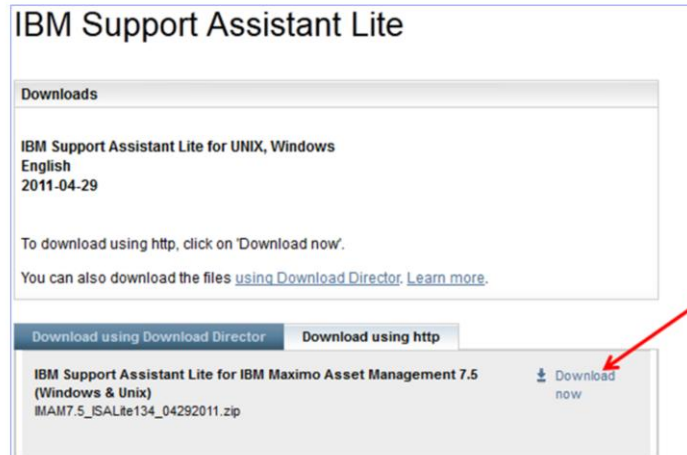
IBM Support Assistant Lite

Downloads

IBM Support Assistant Lite for UNIX, Windows
English
2011-04-29

To download using http, click on 'Download now'.

You can also download the files using Download Director. Learn more.

Download using Download Director

Download using http

IBM Support Assistant Lite for IBM Maximo Asset Management 7.5 (Windows & Unix)
IMAM7.5_ISALite134_04292011.zip

Download now